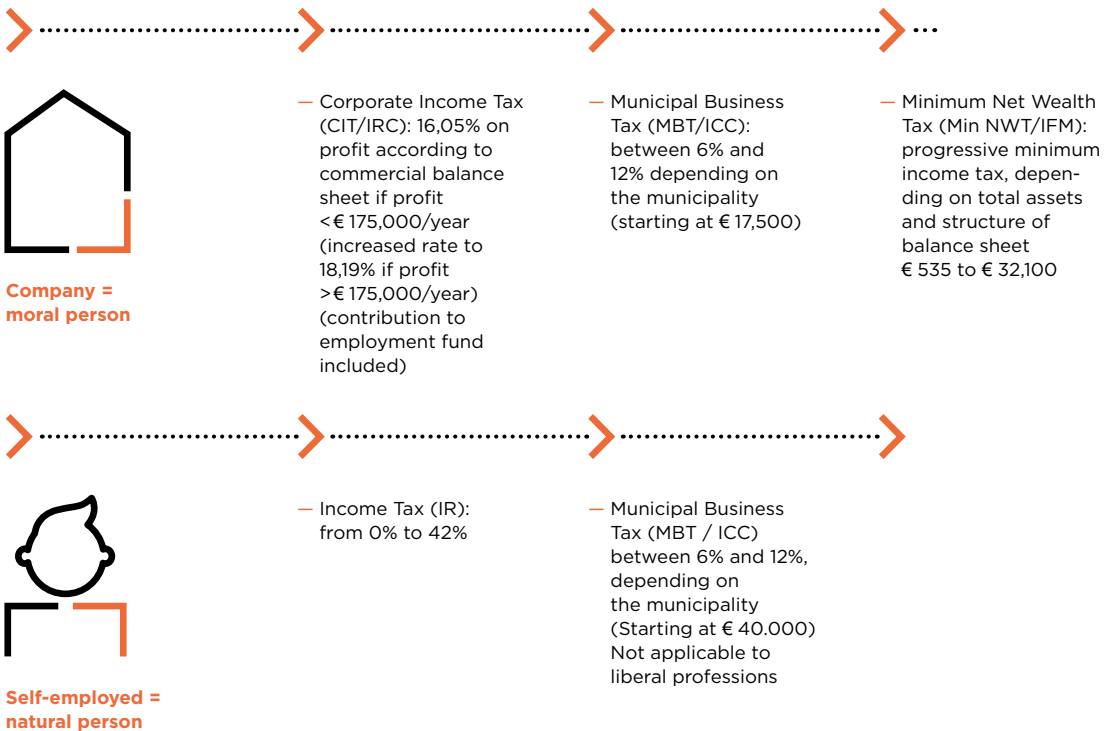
Company = moral person

— Corporate Income Tax (CIT/IRC): 16,05% on profit according to commercial balance sheet if profit <€ 175,000/year (increased rate to 18,19% if profit >€ 175,000/year) (contribution to employment fund included)

— Municipal Business Tax (MBT/ICC): between 6% and 12% depending on the municipality (starting at € 17,500)

— Minimum Net Wealth Tax (Min NWT/IFM): progressive minimum income tax, depending on total assets and structure of balance sheet € 535 to € 32,100

Self-employed = natural person

— Income Tax (IR): from 0% to 42%

— Municipal Business Tax (MBT / ICC) between 6% and 12%, depending on the municipality (Starting at € 40.000) Not applicable to liberal professions